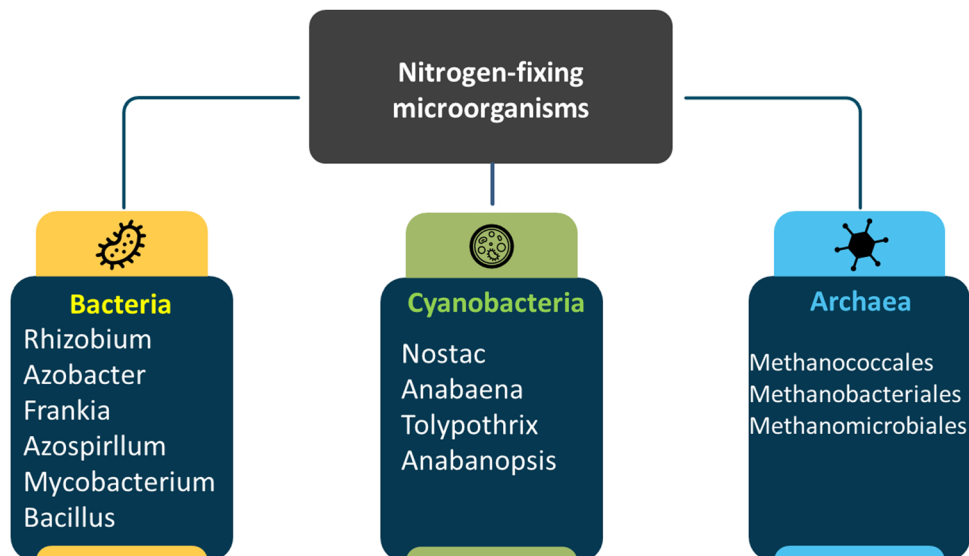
Nitrogen-fixing microorganisms

Bacteria
Rhizobium
Azobacter
Frankia
Azospirllum
Mycobacterium
Bacillus

Cyanobacteria
Nostac
Anabaena
Tolypothrix
Anabanopsis

Archaea
Methanococcales
Methanobacteriales
Methanomicrobiales